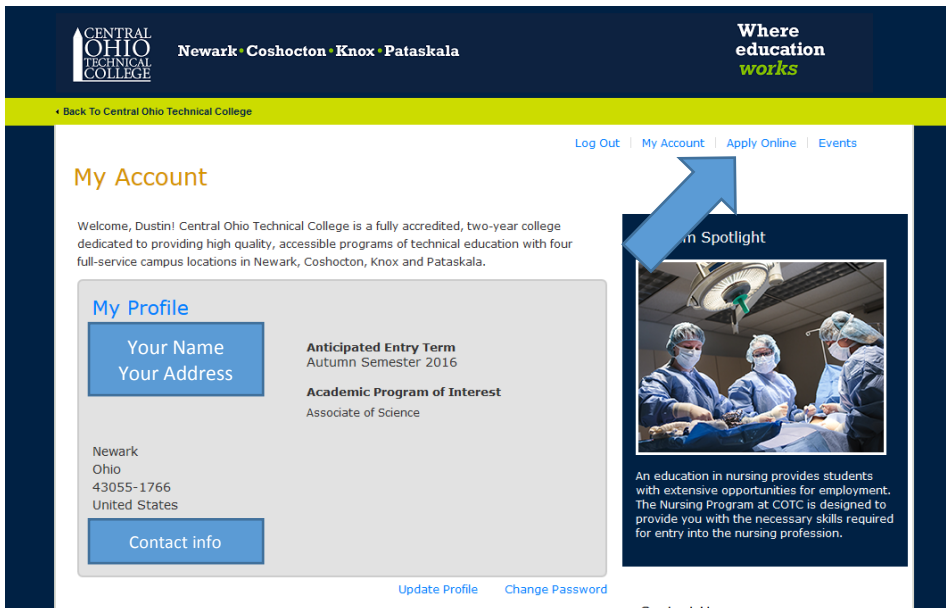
CENTRAL OHIO TECHNICAL COLLEGE

Newark • Coshocton • Knox • Pataskala

Where education works

‹ Back To Central Ohio Technical College

Log Out | My Account | Apply Online | Events

My Account

Welcome, Dustin! Central Ohio Technical College is a fully accredited, two-year college dedicated to providing high quality, accessible programs of technical education with four full-service campus locations in Newark, Coshocton, Knox and Pataskala.

My Profile

Your Name
Your Address

Anticipated Entry Term
Autumn Semester 2016

Academic Program of Interest
Associate of Science

Newark
Ohio
43055-1766
United States

Contact info

Update Profile  Change Password

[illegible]m Spotlight

An education in nursing provides students with extensive opportunities for employment. The Nursing Program at COTC is designed to provide you with the necessary skills required for entry into the nursing profession.